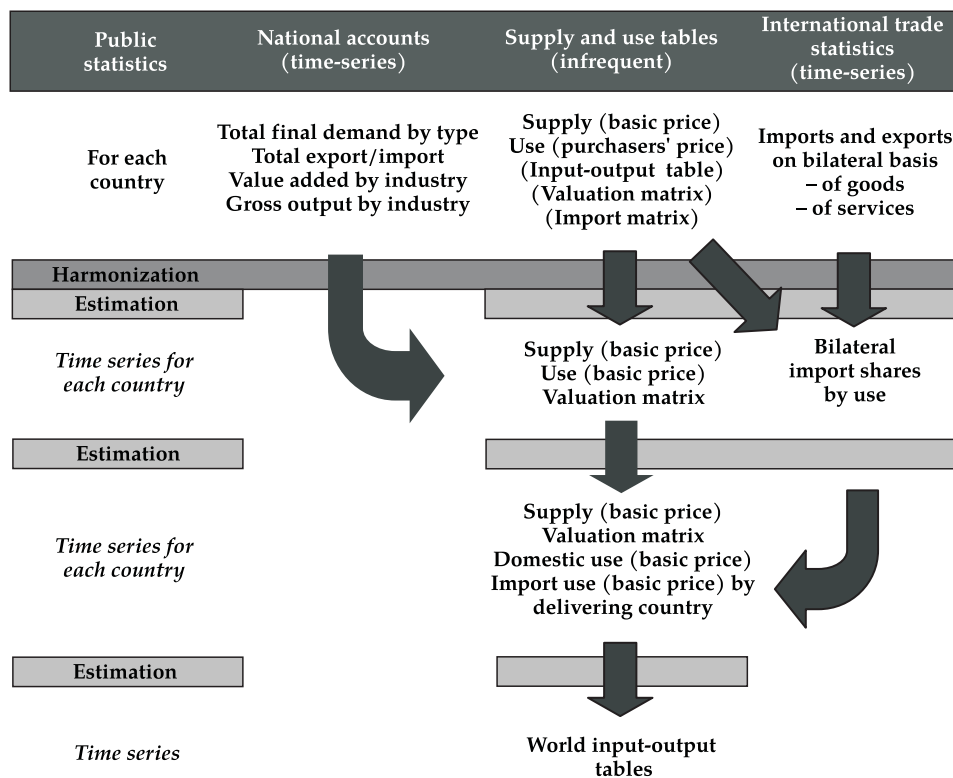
Public statistics

National accounts (time-series)

Supply and use tables (infrequent)

International trade statistics (time-series)

For each country

Total final demand by type
Total export/import
Value added by industry
Gross output by industry

Supply (basic price)
Use (purchasers' price)
(Input-output table)
(Valuation matrix)
(Import matrix)

Imports and exports on bilateral basis
– of goods
– of services

Harmonization

Estimation

Time series for each country

Supply (basic price)
Use (basic price)
Valuation matrix

Bilateral import shares by use

Estimation

Time series for each country

Supply (basic price)
Valuation matrix
Domestic use (basic price)
Import use (basic price) by delivering country

Estimation

Time series

World input-output tables